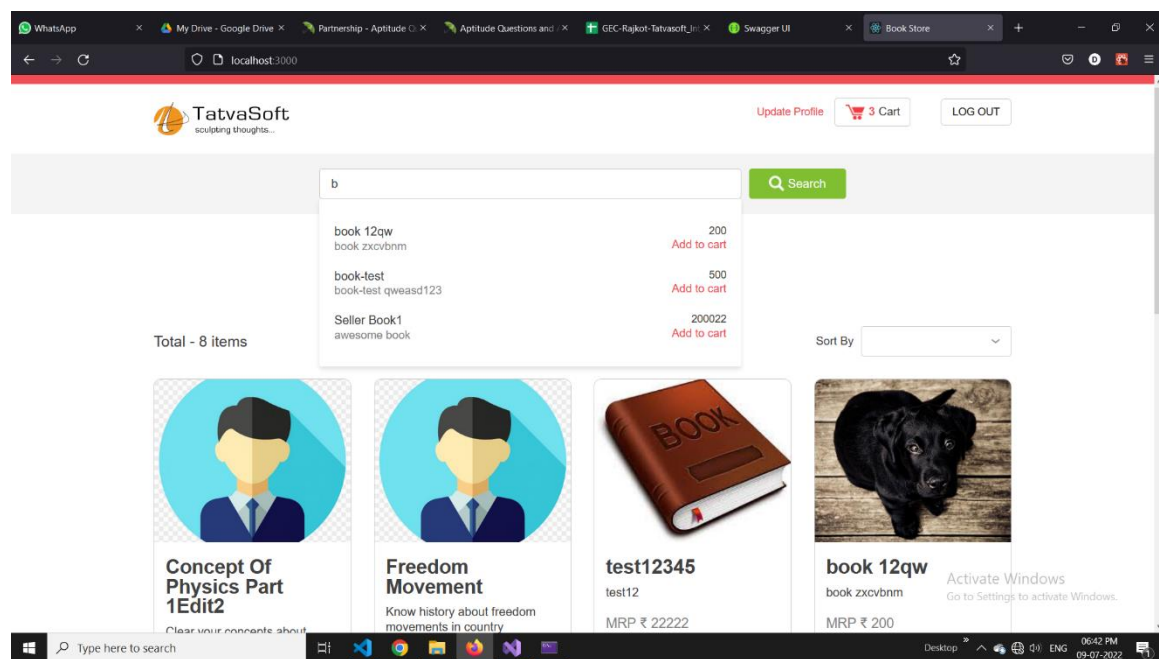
WhatsApp × My Drive - Google Drive × Partnership - Aptitude Q × Aptitude Questions and × GEC-Rajkot-Tatvasoft_In × Swagger UI × Book Store × +

localhost:3000

TatvaSoft
sculpting thoughts...

Update Profile 3 Cart LOG OUT

b

Search

book 12qw
book zxcvbnm
200
Add to cart

book-test
book-test qweasd123
500
Add to cart

Seller Book1
awesome book
200022
Add to cart

Total - 8 items

Sort By

BOOK

Concept Of Physics Part 1Edit2
Clear your concepts about

Freedom Movement
Know history about freedom movements in country

test12345
test12
MRP ₹ 22222

book 12qw
book zxcvbnm
MRP ₹ 200

Activate Windows
Go to Settings to activate Windows.

Type here to search

Desktop ENG 06:42 PM 09-07-2022